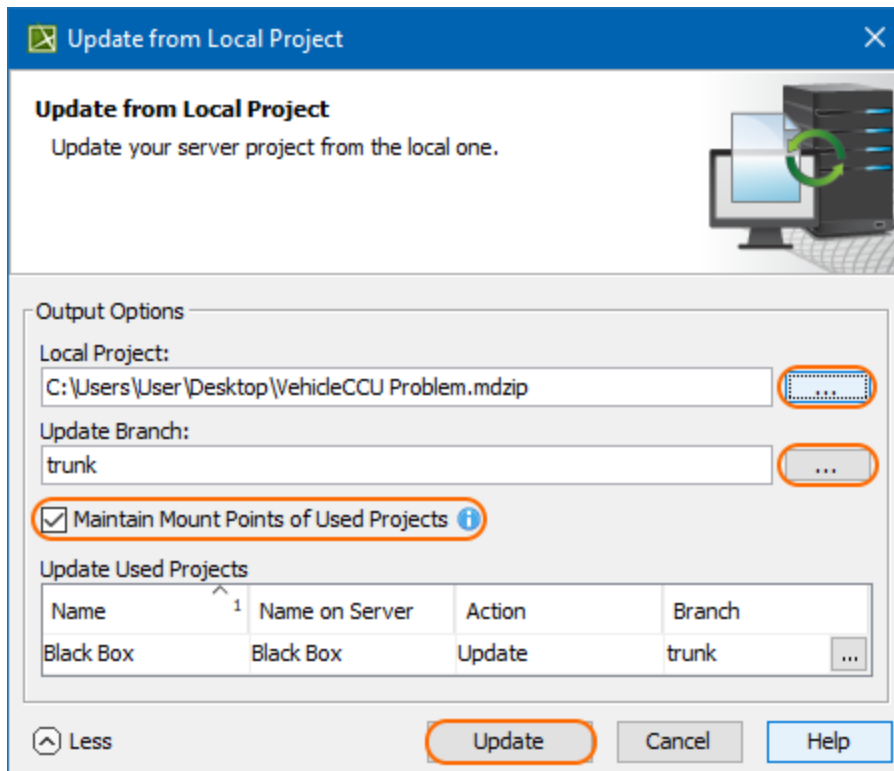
Update from Local Project

Update from Local Project
Update your server project from the local one.

Output Options
Local Project:
C:\Users\User\Desktop\VehicleCCU Problem.mdzip
...
Update Branch:
trunk
...
Maintain Mount Points of Used Projects
Update Used Projects

| Name 1 | Name on Server | Action | Branch |
|---|---|---|---|
| Black Box | Black Box | Update | trunk ... |

Less
Update
Cancel
Help